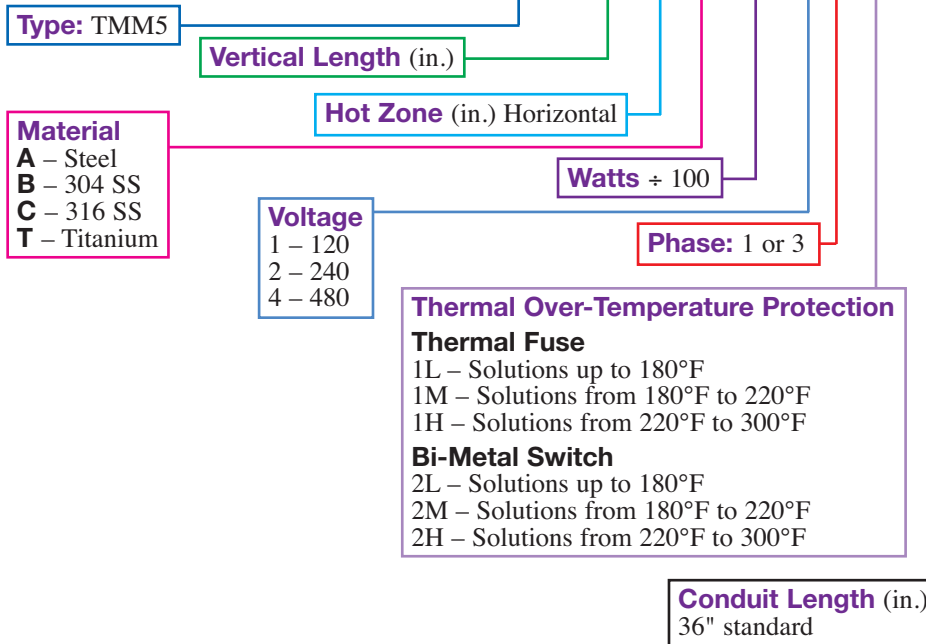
Type: TMM5

Vertical Length (in.)

Hot Zone (in.) Horizontal

Material
A – Steel
B – 304 SS
C – 316 SS
T – Titanium

Watts ÷ 100

Voltage
1 – 120
2 – 240
4 – 480

Phase: 1 or 3

Thermal Over-Temperature Protection
Thermal Fuse
1L – Solutions up to 180°F
1M – Solutions from 180°F to 220°F
1H – Solutions from 220°F to 300°F
Bi-Metal Switch
2L – Solutions up to 180°F
2M – Solutions from 180°F to 220°F
2H – Solutions from 220°F to 300°F

Conduit Length (in.)
36" standard